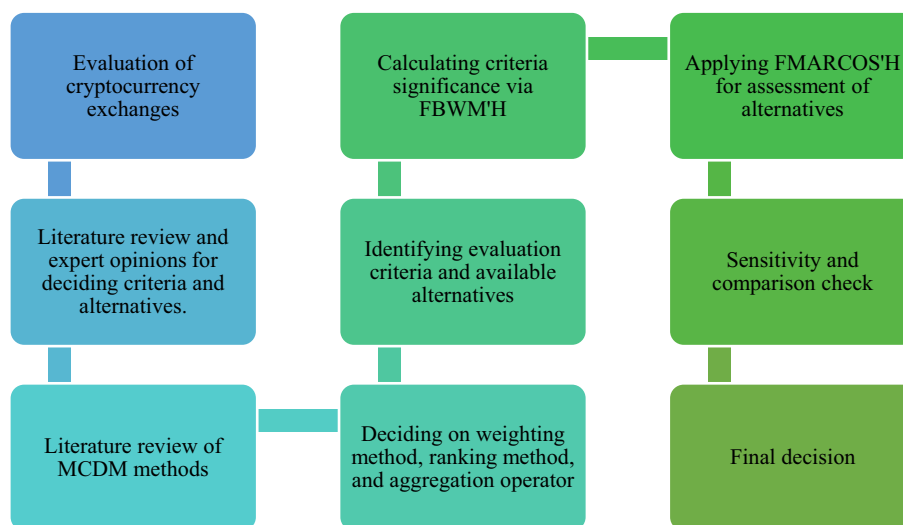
Evaluation of cryptocurrency exchanges

Literature review and expert opinions for deciding criteria and alternatives.

Literature review of MCDM methods

Deciding on weighting method, ranking method, and aggregation operator

Identifying evaluation criteria and available alternatives

Calculating criteria significance via FBWM'H

Applying FMARCOS'H for assessment of alternatives

Sensitivity and comparison check

Final decision